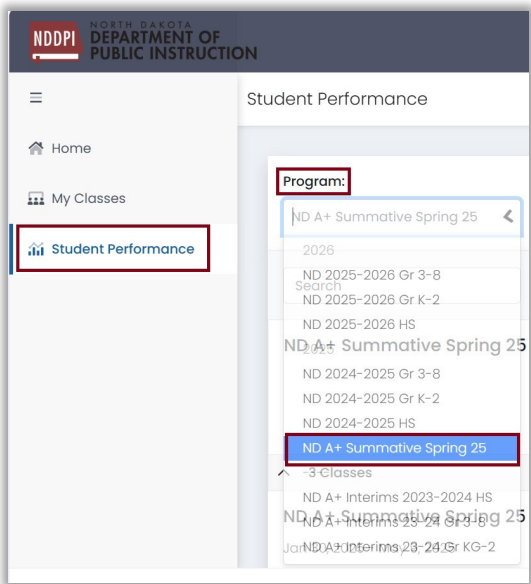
NDDPI NORTH DAKOTA DEPARTMENT OF PUBLIC INSTRUCTION

≡

Home

My Classes

Student Performance

Student Performance

Program:

ND A+ Summative Spring 25

2026

ND 2025-2026 Gr 3-8

ND 2025-2026 Gr K-2

ND 2025-2026 HS

2025

ND 2024-2025 Gr 3-8

ND 2024-2025 Gr K-2

ND 2024-2025 HS

ND A+ Summative Spring 25

ND A+ Interims 2023-2024 HS

ND A+ Interims 23-24 Gr 3-8

ND A+ Interims 23-24 Gr KG-2

Search

ND A+ Summative Spring 25

3 Classes

ND A+ Summative Spring 25

Jan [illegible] May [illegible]